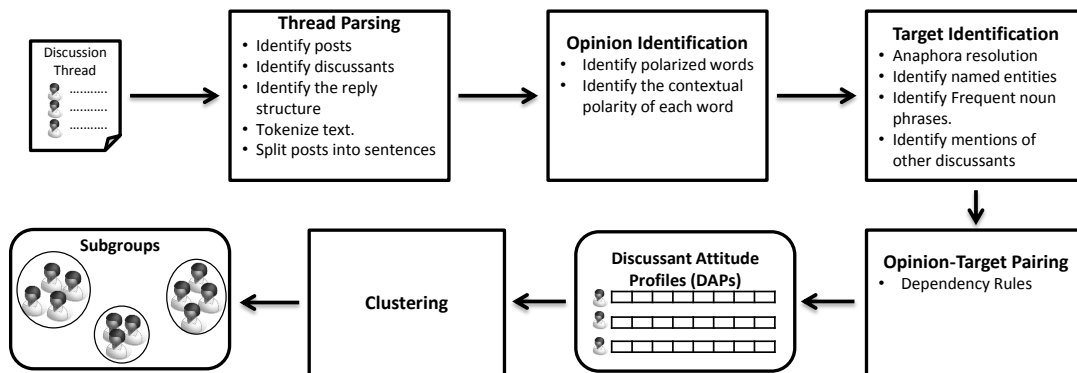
Discussion Thread
..........
..........
..........

Thread Parsing
• Identify posts
• Identify discussants
• Identify the reply structure
• Tokenize text.
• Split posts into sentences

Opinion Identification
• Identify polarized words
• Identify the contextual polarity of each word

Target Identification
• Anaphora resolution
• Identify named entities
• Identify Frequent noun phrases.
• Identify mentions of other discussants

Opinion-Target Pairing
• Dependency Rules

Discussant Attitude Profiles (DAPs)

Clustering

Subgroups